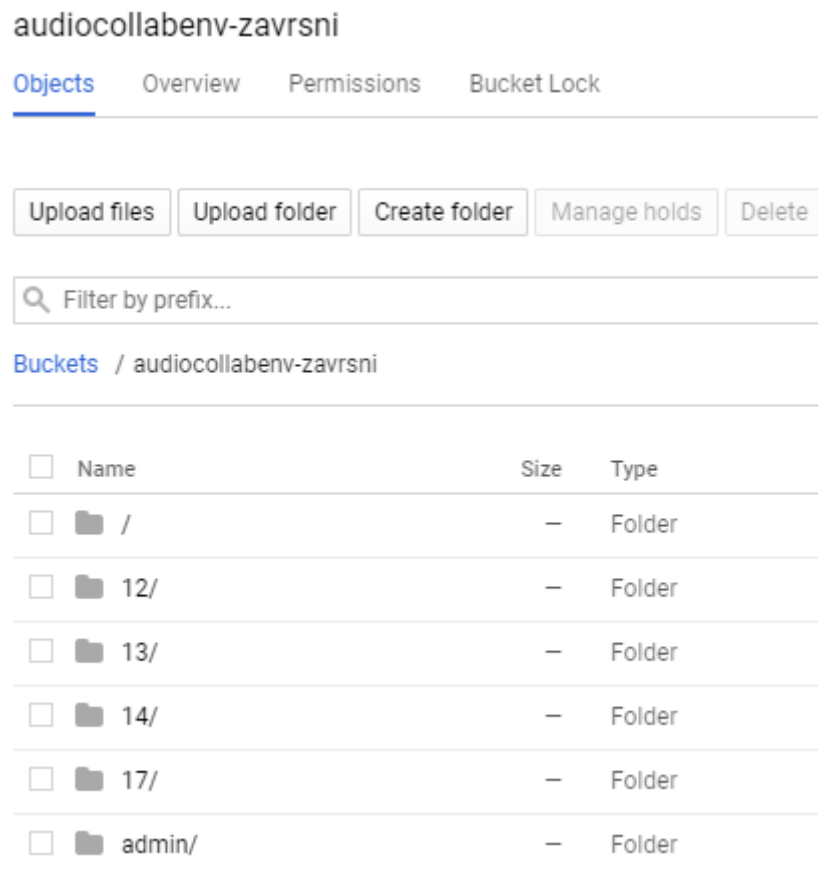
audiocollabenv-zavrsni

Objects Overview Permissions Bucket Lock

Upload files Upload folder Create folder Manage holds Delete

Filter by prefix...

Buckets / audiocollabenv-zavrsni

| Name | Size | Type |
|---|---|---|
| / | — | Folder |
| 12/ | — | Folder |
| 13/ | — | Folder |
| 14/ | — | Folder |
| 17/ | — | Folder |
| admin/ | — | Folder |